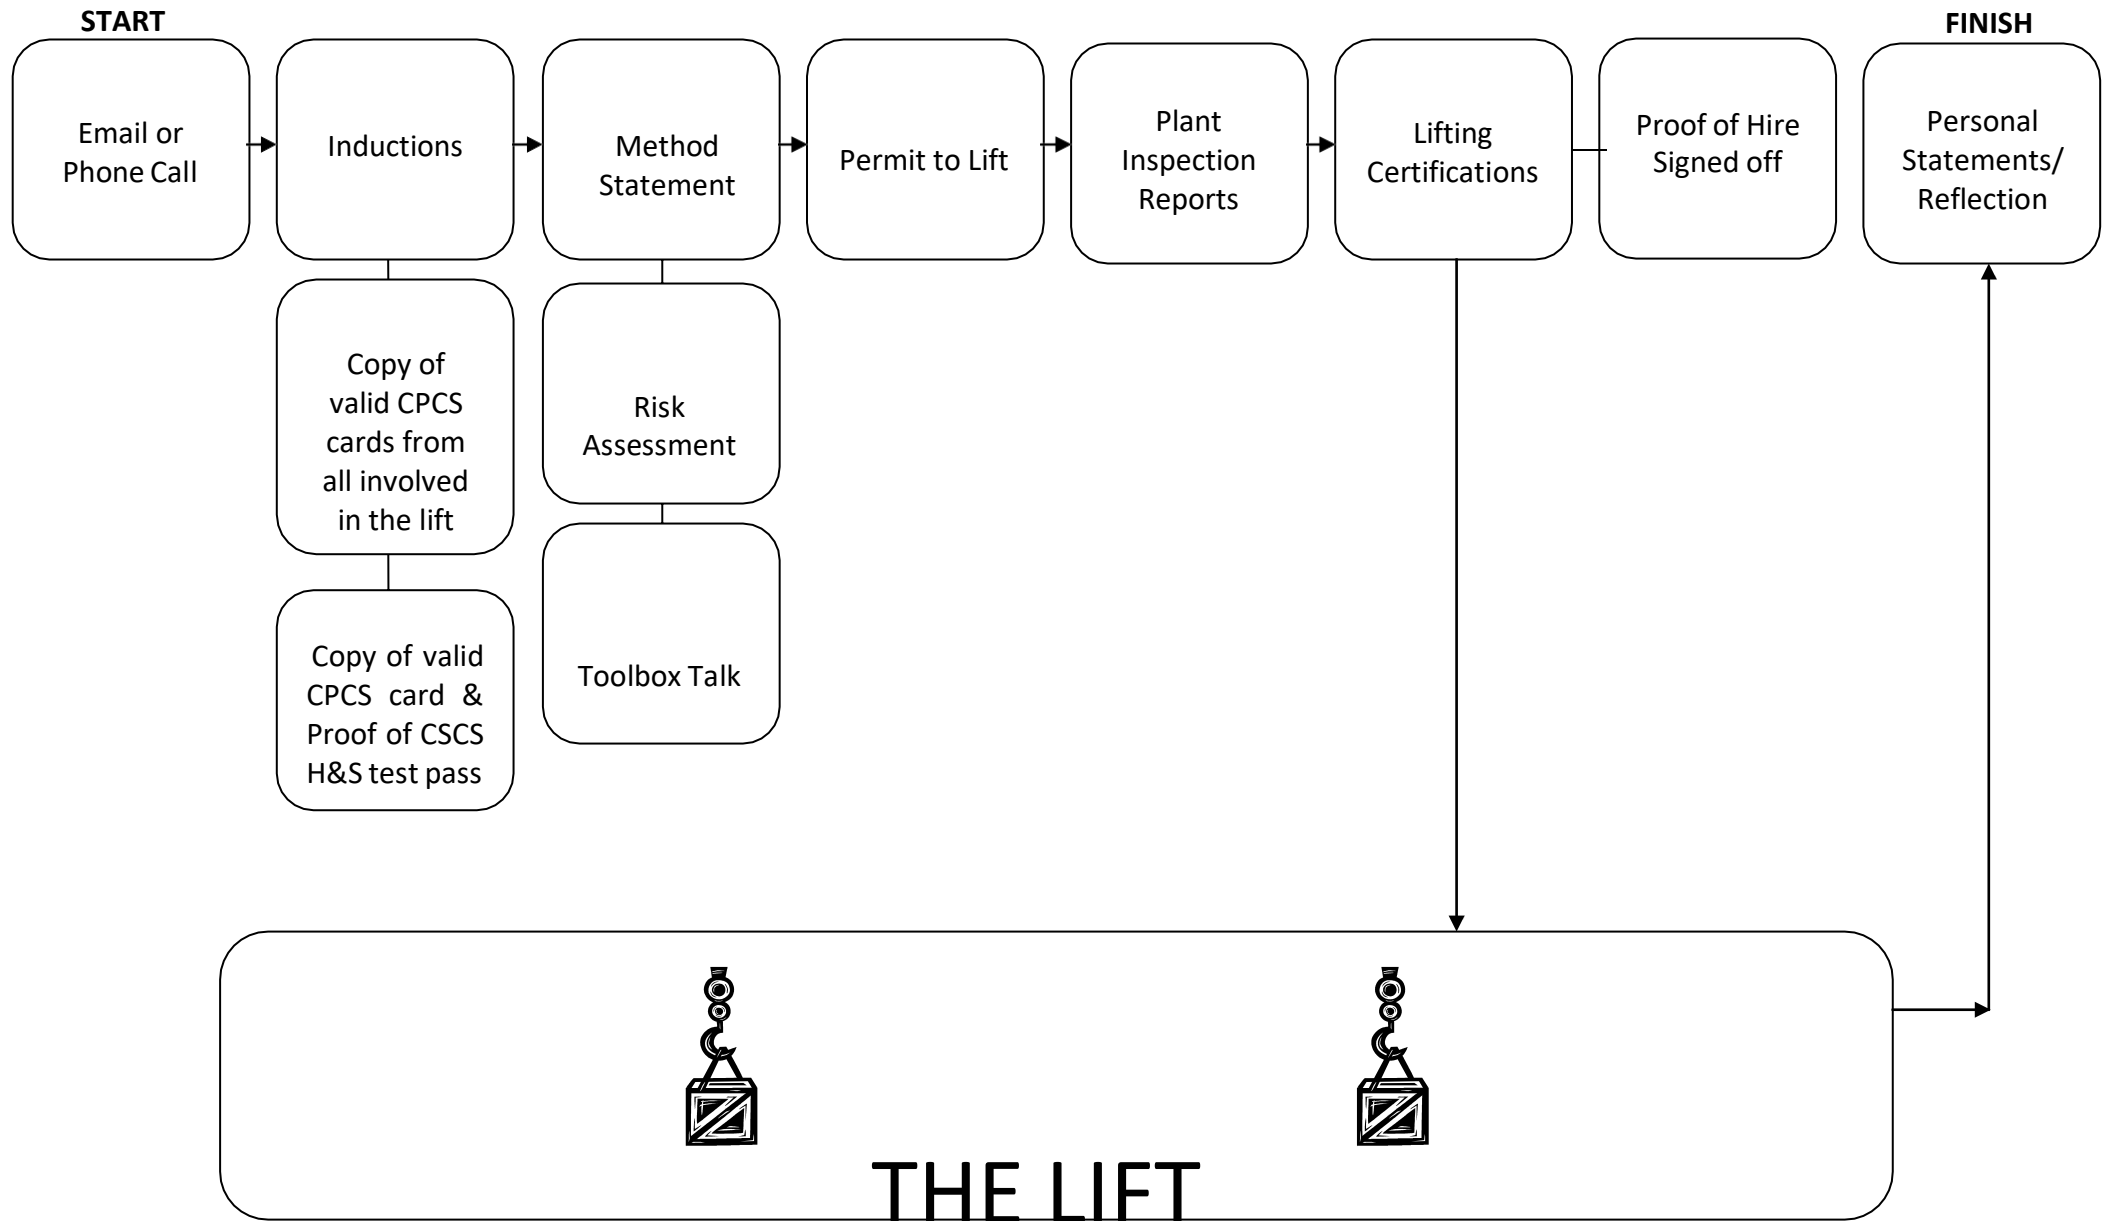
START

FINISH

Email or Phone Call

Inductions

Method Statement

Permit to Lift

Plant Inspection Reports

Lifting Certifications

Proof of Hire Signed off

Personal Statements/ Reflection

Copy of valid CPCS cards from all involved in the lift

Copy of valid CPCS card & Proof of CSCS H&S test pass

Risk Assessment

Toolbox Talk

THE LIFT